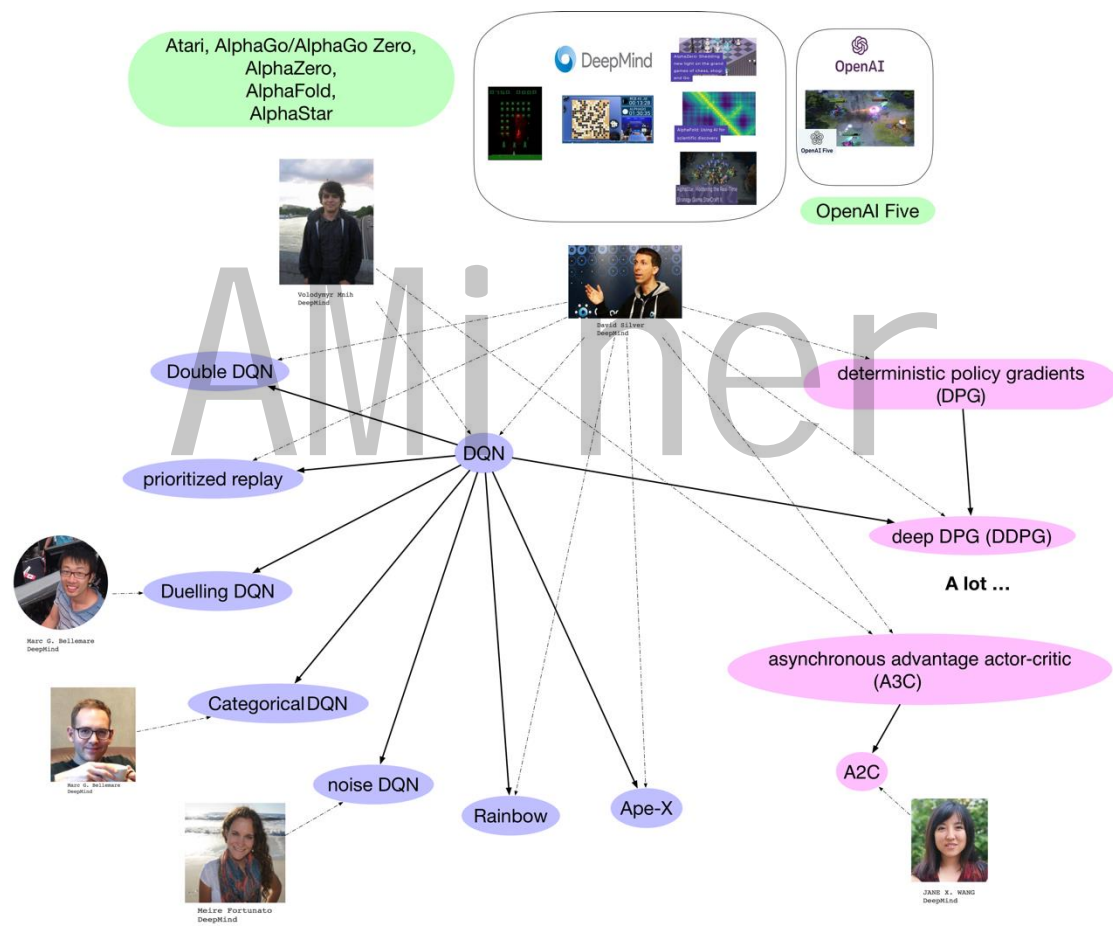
Atari, AlphaGo/AlphaGo Zero, AlphaZero, AlphaFold, AlphaStar

DeepMind

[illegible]

AlphaFold: Using AI for scientific discovery

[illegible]

OpenAI

OpenAI Five

OpenAI Five

AMiner

Volodymyr Mnih
DeepMind

David Silver
DeepMind

Double DQN

deterministic policy gradients (DPG)

DQN

prioritized replay

deep DPG (DDPG)

A lot ...

Duelling DQN

Marc G. Bellemare
DeepMind

asynchronous advantage actor-critic (A3C)

Categorical DQN

Marc G. Bellemare
DeepMind

A2C

noise DQN

Rainbow

Ape-X

Meire Fortunato
DeepMind

JANE X. WANG
DeepMind